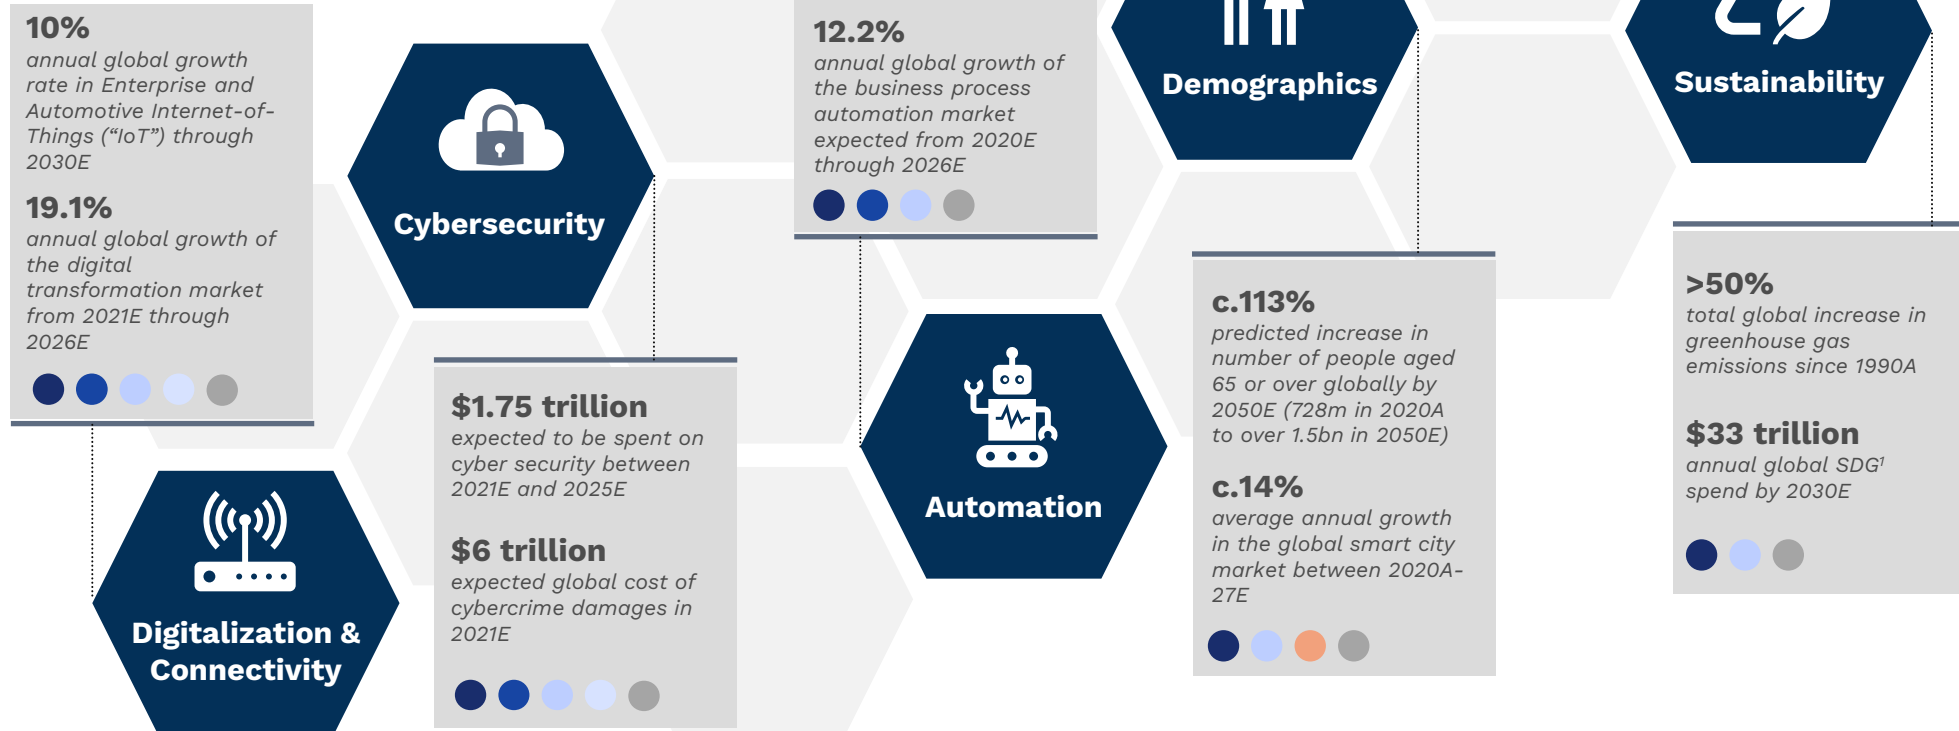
10%
annual global growth rate in Enterprise and Automotive Internet-of-Things ("IoT") through 2030E

19.1%
annual global growth of the digital transformation market from 2021E through 2026E

Cybersecurity

$1.75 trillion
expected to be spent on cyber security between 2021E and 2025E

$6 trillion
expected global cost of cybercrime damages in 2021E

Digitalization & Connectivity

12.2%
annual global growth of the business process automation market expected from 2020E through 2026E

Automation

Demographics

c.113%
predicted increase in number of people aged 65 or over globally by 2050E (728m in 2020A to over 1.5bn in 2050E)

c.14%
average annual growth in the global smart city market between 2020A-27E

Sustainability

>50%
total global increase in greenhouse gas emissions since 1990A

$33 trillion
annual global SDG$^1$ spend by 2030E